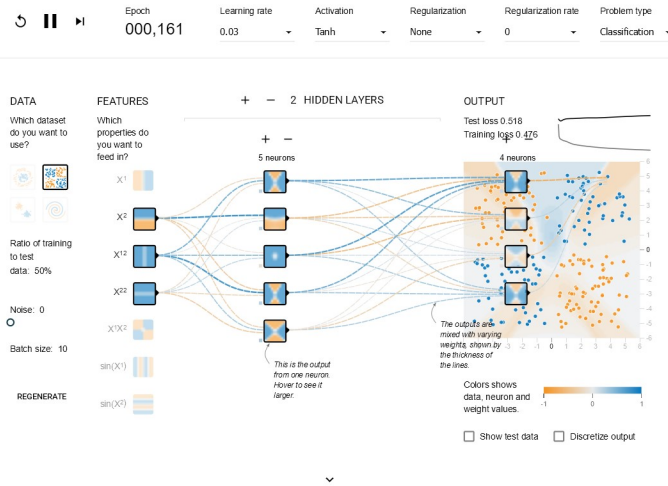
Epoch
000,161

Learning rate
0.03

Activation
Tanh

Regularization
None

Regularization rate
0

Problem type
Classification

DATA

Which dataset do you want to use?

Ratio of training to test data: 50%

Noise: 0

Batch size: 10

REGENERATE

FEATURES

Which properties do you want to feed in?

$X^1$

$X^2$

$X1^2$

$X2^2$

$X^1X^2$

$\sin(X^1)$

$\sin(X^2)$

+ − 2 HIDDEN LAYERS

+ −

5 neurons

+ −

4 neurons

This is the output from one neuron. Hover to see it larger.

The outputs are mixed with varying weights, shown by the thickness of the lines.

OUTPUT

Test loss 0.518

Training loss 0.476

6
5
4
3
2
1
0
-1
-2
-3
-4
-5
-6

-6 -5 -4 -3 -2 -1 0 1 2 3 4 5 6

Colors shows data, neuron and weight values.

-1 0 1

Show test data

Discretize output